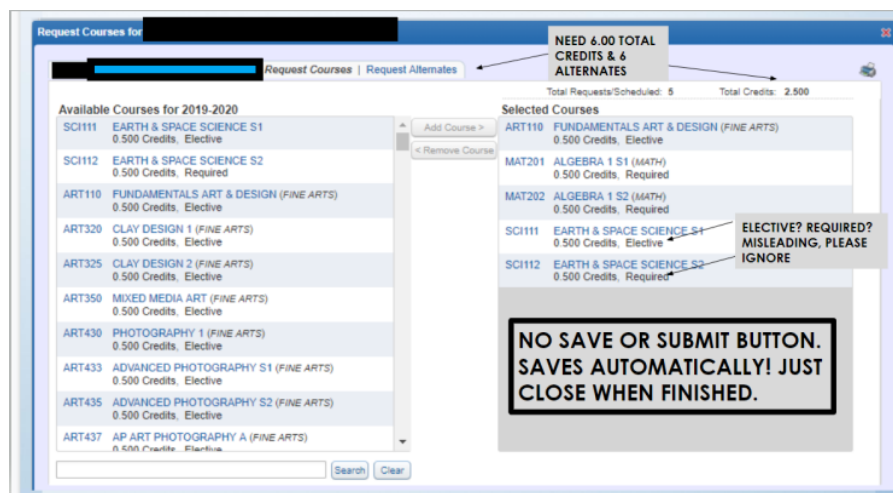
Request Courses for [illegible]

NEED 6.00 TOTAL CREDITS & 6 ALTERNATES

Request Courses | Request Alternates

Total Requests/Scheduled: 5 Total Credits: 2.500

Available Courses for 2019-2020

SCI111 EARTH & SPACE SCIENCE S1
0.500 Credits, Elective

SCI112 EARTH & SPACE SCIENCE S2
0.500 Credits, Required

ART110 FUNDAMENTALS ART & DESIGN (FINE ARTS)
0.500 Credits, Elective

ART320 CLAY DESIGN 1 (FINE ARTS)
0.500 Credits, Elective

ART325 CLAY DESIGN 2 (FINE ARTS)
0.500 Credits, Elective

ART350 MIXED MEDIA ART (FINE ARTS)
0.500 Credits, Elective

ART430 PHOTOGRAPHY 1 (FINE ARTS)
0.500 Credits, Elective

ART433 ADVANCED PHOTOGRAPHY S1 (FINE ARTS)
0.500 Credits, Elective

ART435 ADVANCED PHOTOGRAPHY S2 (FINE ARTS)
0.500 Credits, Elective

ART437 AP ART PHOTOGRAPHY A (FINE ARTS)
0.500 Credits, Elective

Add Course >
< Remove Course

Search Clear

Selected Courses

ART110 FUNDAMENTALS ART & DESIGN (FINE ARTS)
0.500 Credits, Elective

MAT201 ALGEBRA 1 S1 (MATH)
0.500 Credits, Required

MAT202 ALGEBRA 1 S2 (MATH)
0.500 Credits, Required

SCI111 EARTH & SPACE SCIENCE S1
0.500 Credits, Elective

SCI112 EARTH & SPACE SCIENCE S2
0.500 Credits, Required

ELECTIVE? REQUIRED? MISLEADING, PLEASE IGNORE

NO SAVE OR SUBMIT BUTTON. SAVES AUTOMATICALLY! JUST CLOSE WHEN FINISHED.